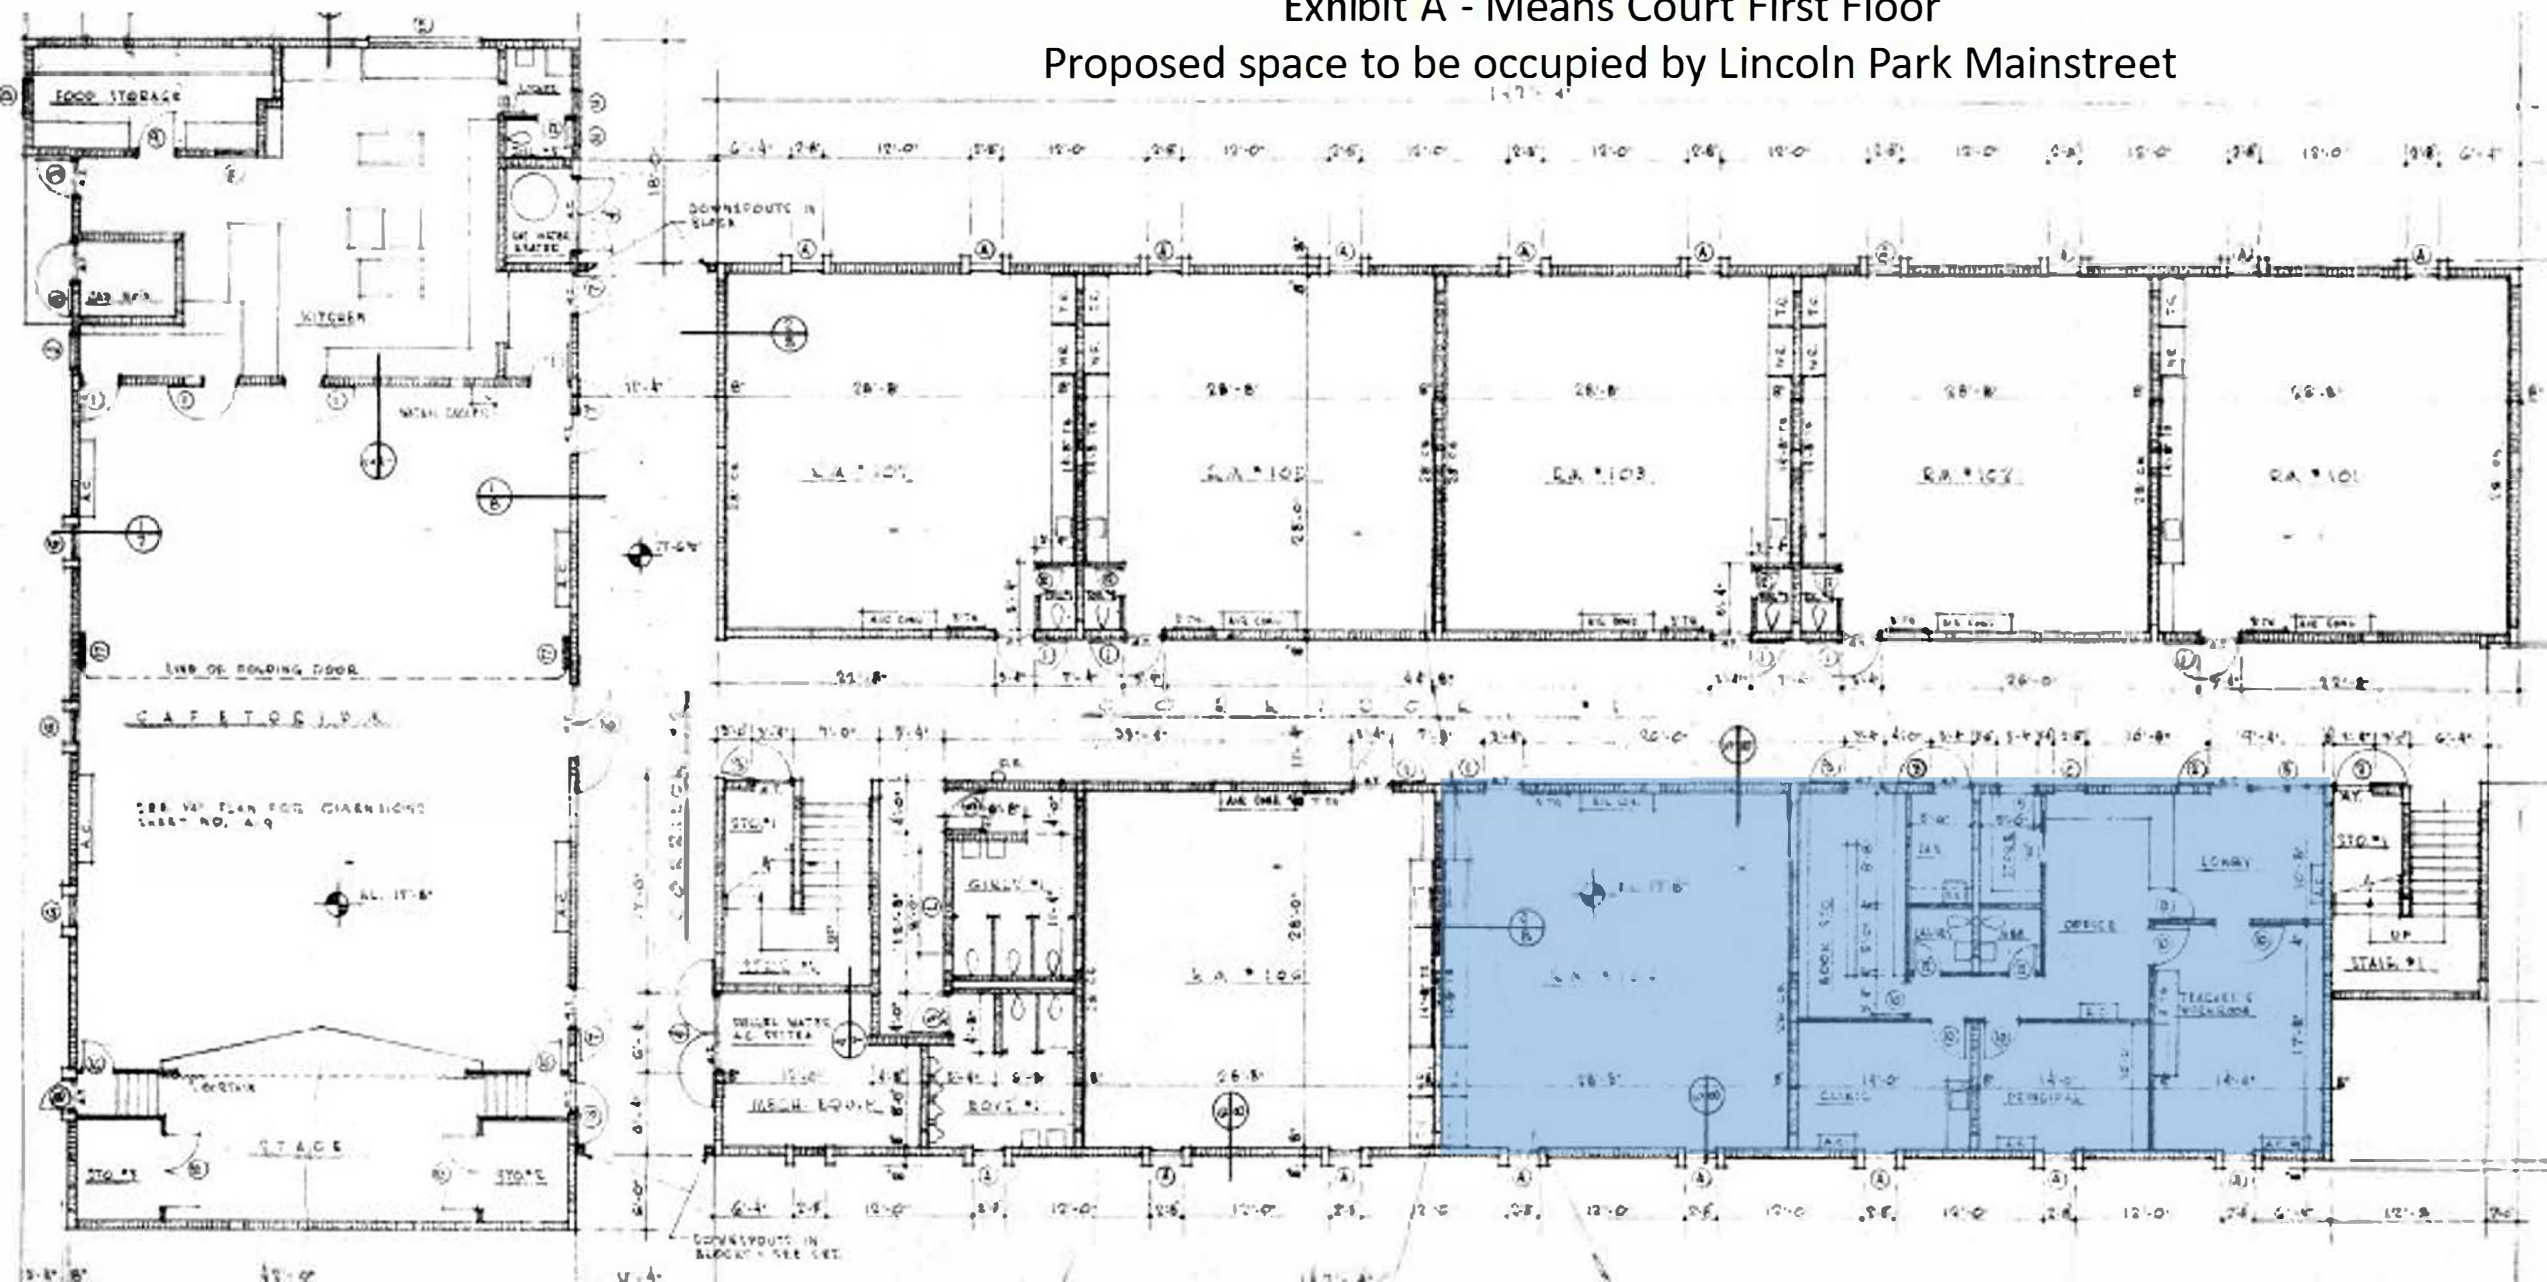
Exhibit A - Means Court First Floor
Proposed space to be occupied by Lincoln Park Mainstreet

FOOD STORAGE

KITCHEN

CAFETORIUM

STAGE

STO.

C.R. 105

C.R. 102

C.R. 103

C.R. 104

C.R. 101

C.R. 106

GIRLS

BOYS

MECH. EQUIP.

BOOK STO.

OFFICE

LOBBY

CLINIC

PRINCIPAL

TEACHER'S WORKROOM

STAIR #1

STO. #1

UP

CORRIDOR

DOWNSPOUTS IN BLOCK

LINE OF FOLDING DOOR

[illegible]